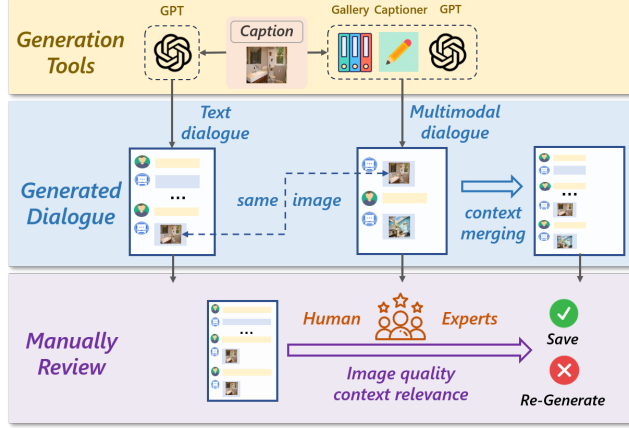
Generation Tools

GPT

Caption

Gallery Captioner GPT

Text dialogue

Multimodal dialogue

Generated Dialogue

...

same image

context merging

...

Manually Review

...

Human Experts

Image quality context relevance

Save

Re-Generate